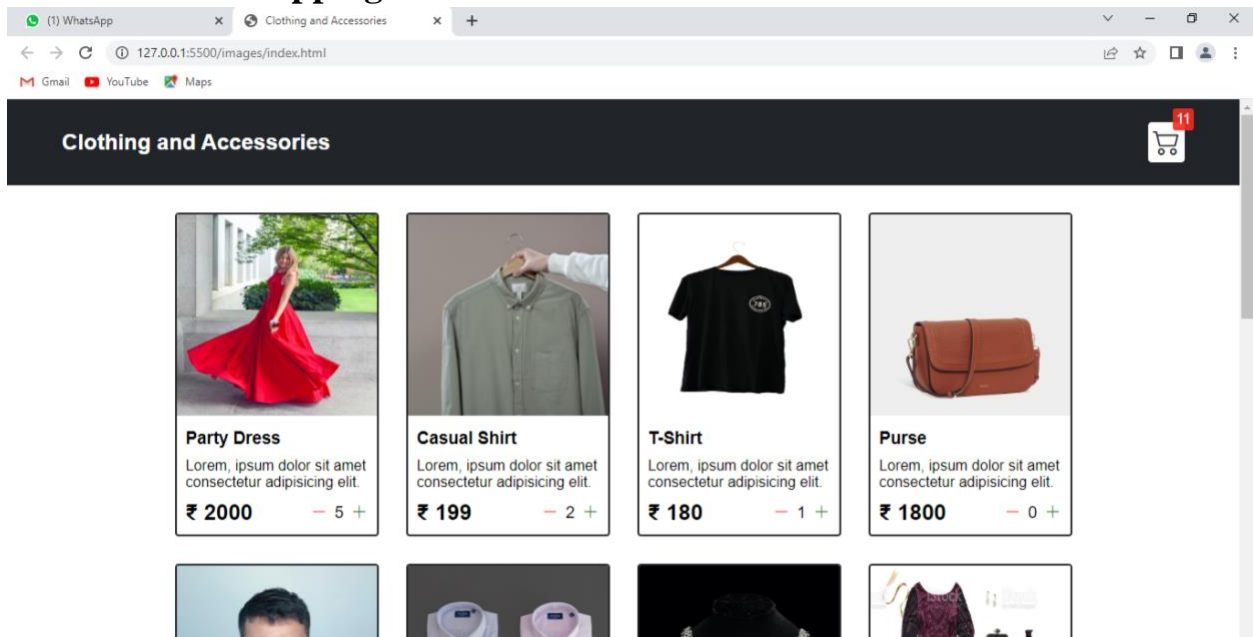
(1) WhatsApp
Clothing and Accessories
127.0.0.1:5500/images/index.html
Gmail YouTube Maps

Clothing and Accessories
11

Party Dress
Lorem, ipsum dolor sit amet consectetur adipisicing elit.
₹ 2000 − 5 +

Casual Shirt
Lorem, ipsum dolor sit amet consectetur adipisicing elit.
₹ 199 − 2 +

T-Shirt
Lorem, ipsum dolor sit amet consectetur adipisicing elit.
₹ 180 − 1 +

Purse
Lorem, ipsum dolor sit amet consectetur adipisicing elit.
₹ 1800 − 0 +